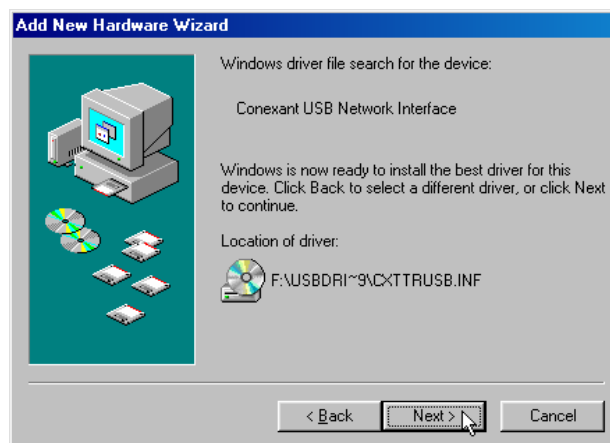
Add New Hardware Wizard

Windows driver file search for the device:

Conexant USB Network Interface

Windows is now ready to install the best driver for this device. Click Back to select a different driver, or click Next to continue.

Location of driver:

F:\USBDRI~9\CXTTRUSB.INF

< Back

Next >

Cancel